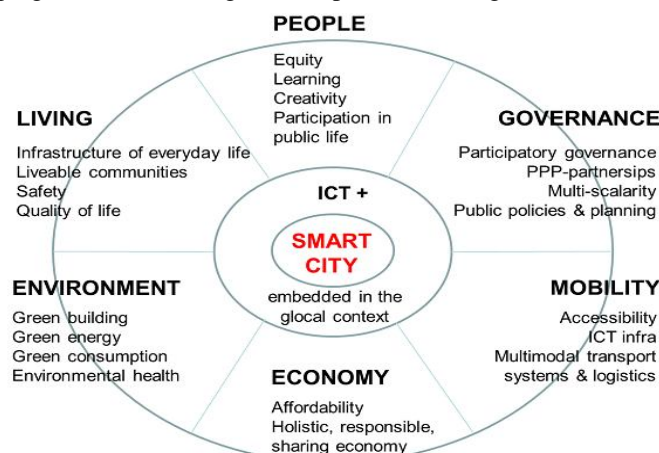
PEOPLE
Equity
Learning
Creativity
Participation in public life

LIVING
Infrastructure of everyday life
Liveable communities
Safety
Quality of life

GOVERNANCE
Participatory governance
PPP-partnersips
Multi-scalarity
Public policies & planning

ICT +
SMART CITY
embedded in the glocal context

ENVIRONMENT
Green building
Green energy
Green consumption
Environmental health

MOBILITY
Accessibility
ICT infra
Multimodal transport systems & logistics

ECONOMY
Affordability
Holistic, responsible, sharing economy